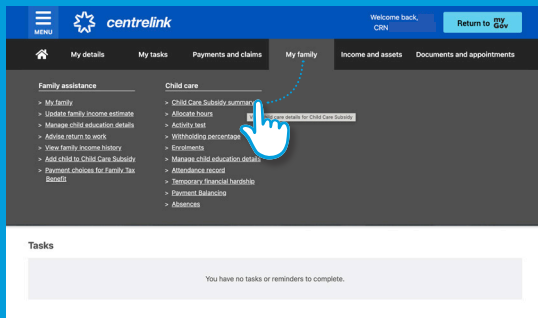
MENU

centrelink

Welcome back,
CRN

Return to myGov

My details | My tasks | Payments and claims | My family | Income and assets | Documents and appointments

Family assistance

> My family
> Update family income estimate
> Manage child education details
> Advise return to work
> View family income history
> Add child to Child Care Subsidy
> Payment choices for Family Tax Benefit

Child care

> Child Care Subsidy summary
> Allocate hours
> Activity test
> Withholding percentage
> Enrolments
> Manage child education details
> Attendance record
> Temporary financial hardship
> Payment Balancing
> Absences

V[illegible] care details for Child Care Subsidy

Tasks

You have no tasks or reminders to complete.